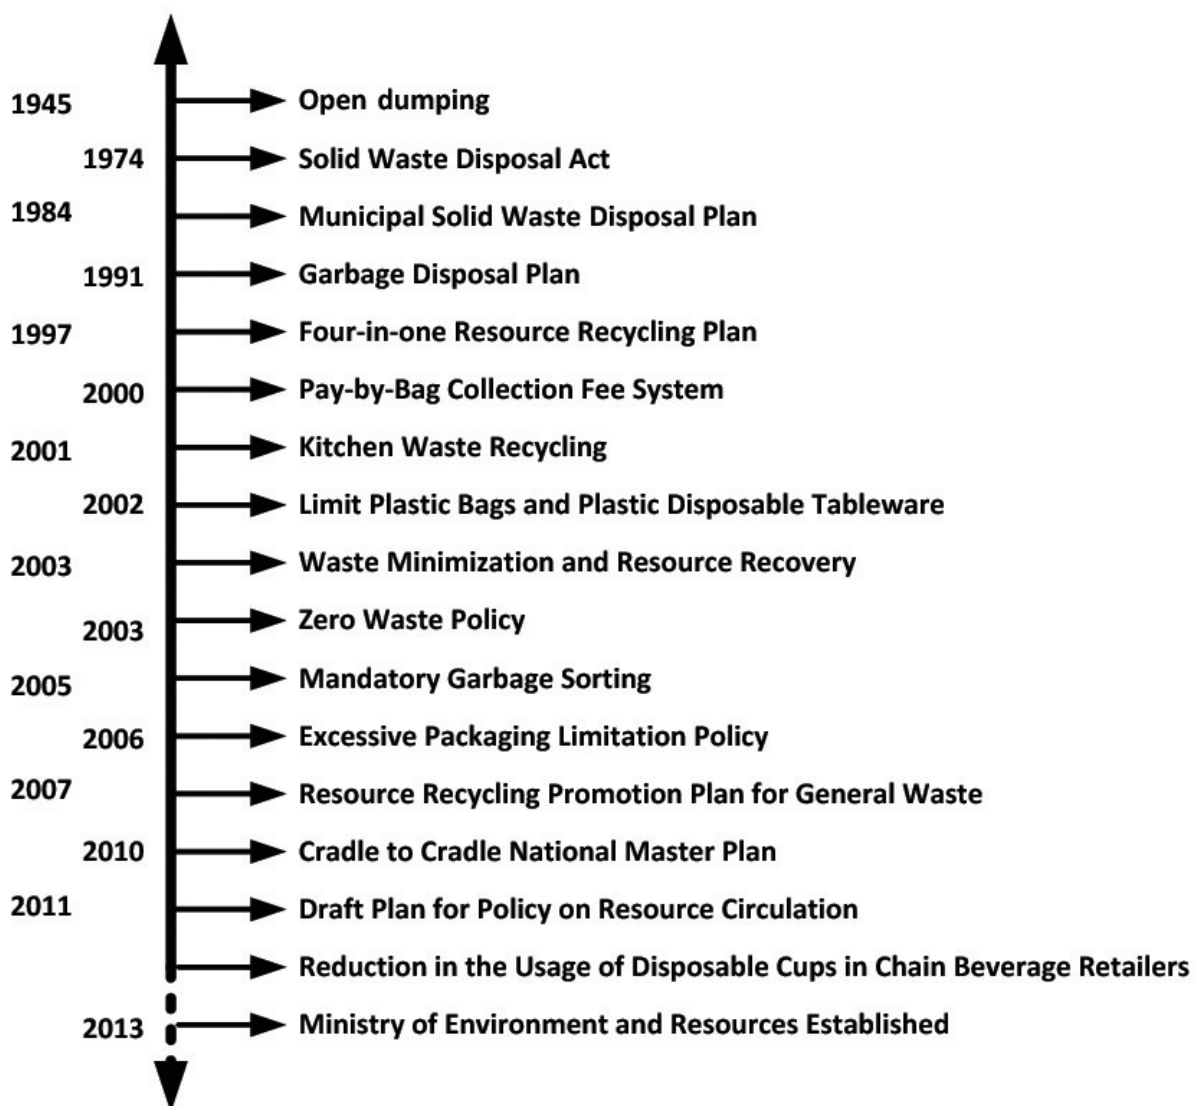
1945 Open dumping
1974 Solid Waste Disposal Act
1984 Municipal Solid Waste Disposal Plan
1991 Garbage Disposal Plan
1997 Four-in-one Resource Recycling Plan
2000 Pay-by-Bag Collection Fee System
2001 Kitchen Waste Recycling
2002 Limit Plastic Bags and Plastic Disposable Tableware
2003 Waste Minimization and Resource Recovery
2003 Zero Waste Policy
2005 Mandatory Garbage Sorting
2006 Excessive Packaging Limitation Policy
2007 Resource Recycling Promotion Plan for General Waste
2010 Cradle to Cradle National Master Plan
2011 Draft Plan for Policy on Resource Circulation
Reduction in the Usage of Disposable Cups in Chain Beverage Retailers
2013 Ministry of Environment and Resources Established